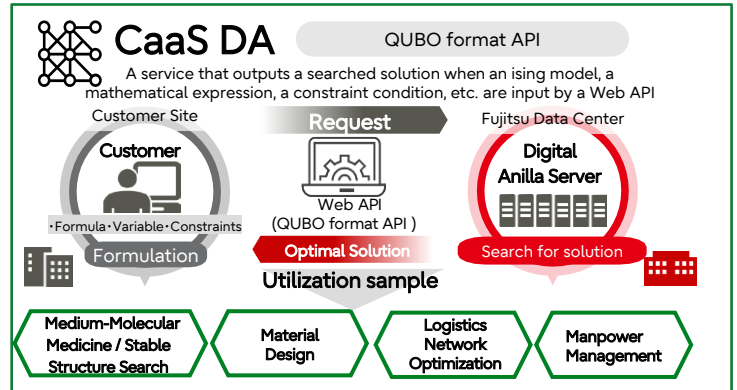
CaaS DA

QUBO format API

A service that outputs a searched solution when an ising model, a mathematical expression, a constraint condition, etc. are input by a Web API

Customer Site

Request

Fujitsu Data Center

Customer

・Formula・Variable・Constraints

Formulation

Web API
(QUBO format API )

Optimal Solution

Digital
Anilla Server

Search for solution

Utilization sample

Medium-Molecular Medicine / Stable Structure Search

Material Design

Logistics Network Optimization

Manpower Management